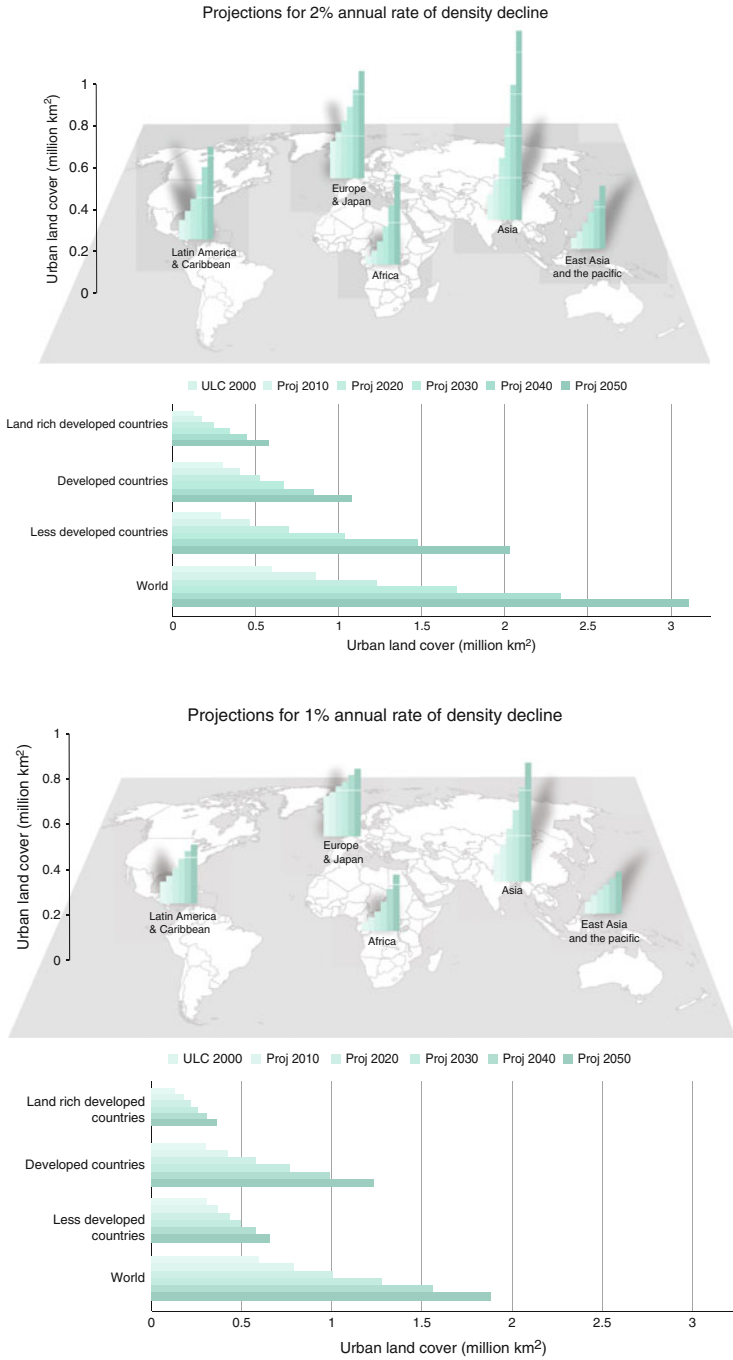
Projections for 2% annual rate of density decline

Urban land cover (million km$^2$)

1
0.8
0.6
0.4
0.2
0

Latin America & Caribbean

Europe & Japan

Africa

Asia

East Asia and the pacific

ULC 2000  Proj 2010  Proj 2020  Proj 2030  Proj 2040  Proj 2050

Land rich developed countries

Developed countries

Less developed countries

World

0  0.5  1  1.5  2  2.5  3

Urban land cover (million km$^2$)

Projections for 1% annual rate of density decline

Urban land cover (million km$^2$)

1
0.8
0.6
0.4
0.2
0

Latin America & Caribbean

Europe & Japan

Africa

Asia

East Asia and the pacific

ULC 2000  Proj 2010  Proj 2020  Proj 2030  Proj 2040  Proj 2050

Land rich developed countries

Developed countries

Less developed countries

World

0  0.5  1  1.5  2  2.5  3

Urban land cover (million km$^2$)